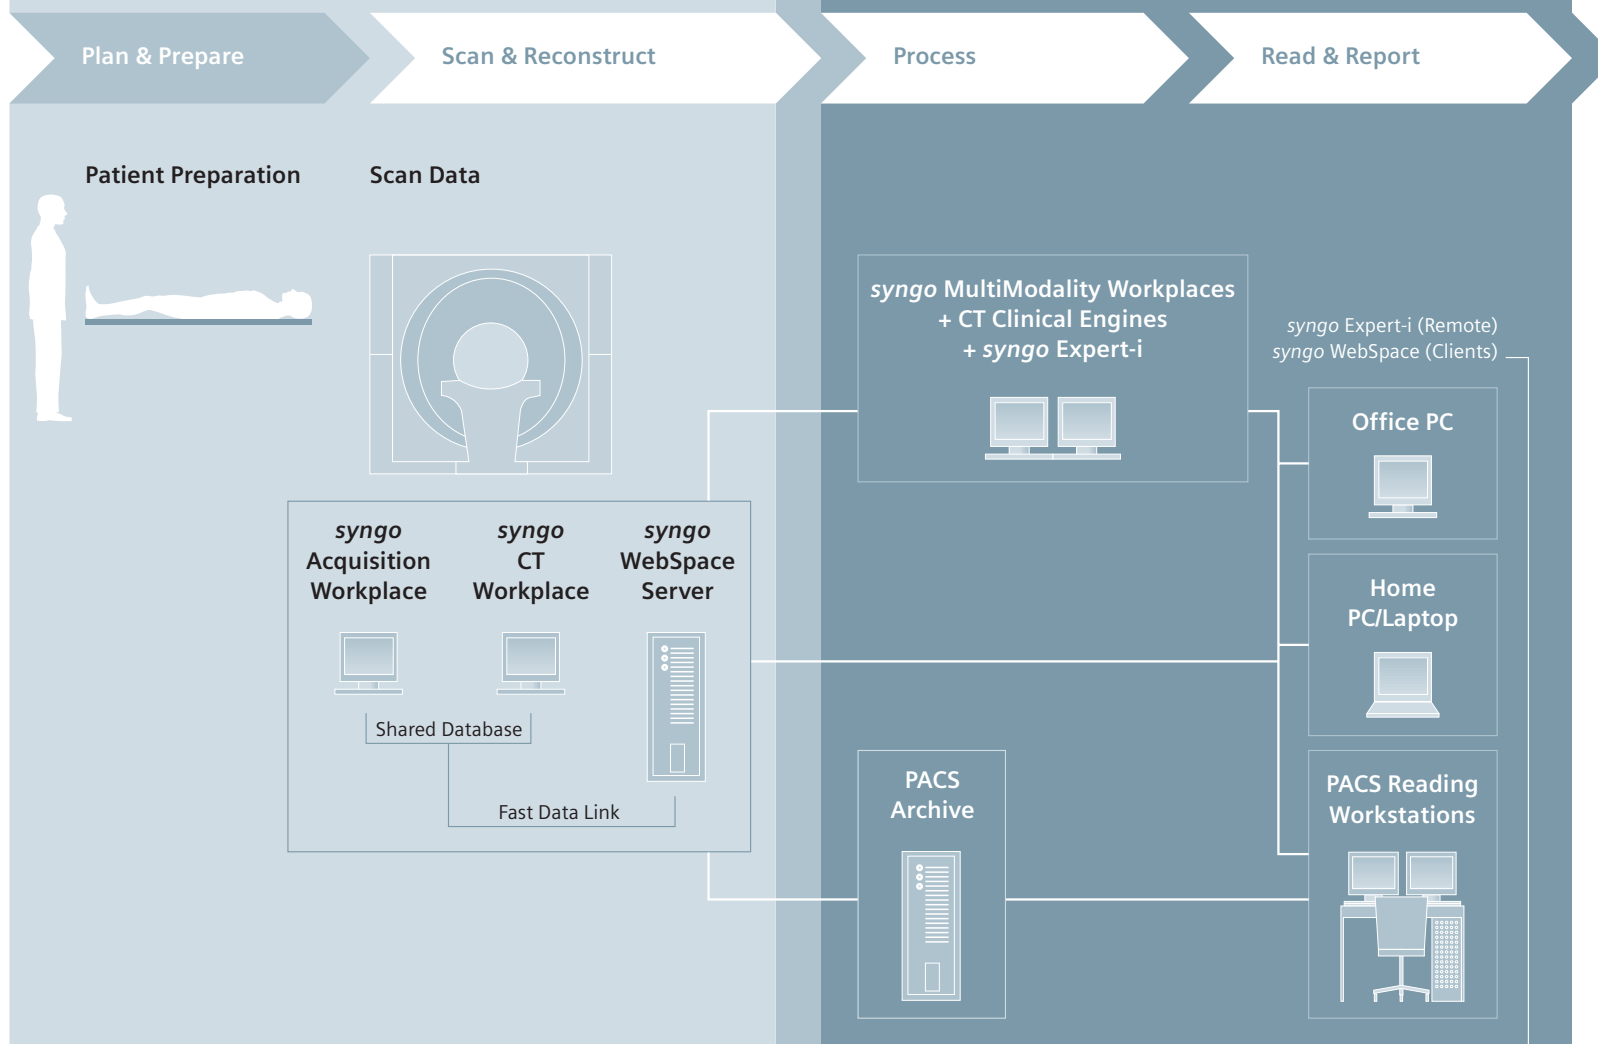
Plan & Prepare

Scan & Reconstruct

Process

Read & Report

Patient Preparation

Scan Data

syngo MultiModality Workplaces + CT Clinical Engines + syngo Expert-i

syngo Expert-i (Remote) syngo WebSpace (Clients)

Office PC

syngo Acquisition Workplace

syngo CT Workplace

syngo WebSpace Server

Home PC/Laptop

Shared Database

Fast Data Link

PACS Archive

PACS Reading Workstations